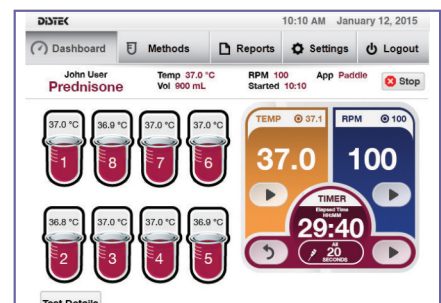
DISTEK 10:10 AM January 12, 2015

Dashboard Methods Reports Settings Logout

John User
Prednisone

Temp 37.0 °C
Vol 900 mL

RPM 100
Started 10:10

App Paddle

Stop

37.0 °C
1

36.9 °C
8

37.0 °C
7

37.0 °C
6

36.8 °C
2

37.0 °C
3

37.0 °C
4

36.9 °C
5

TEMP 37.1
37.0

RPM 100
100

TIMER
Elapsed Time
HH:MM
29:40

AT
20
SECONDS

Test Details